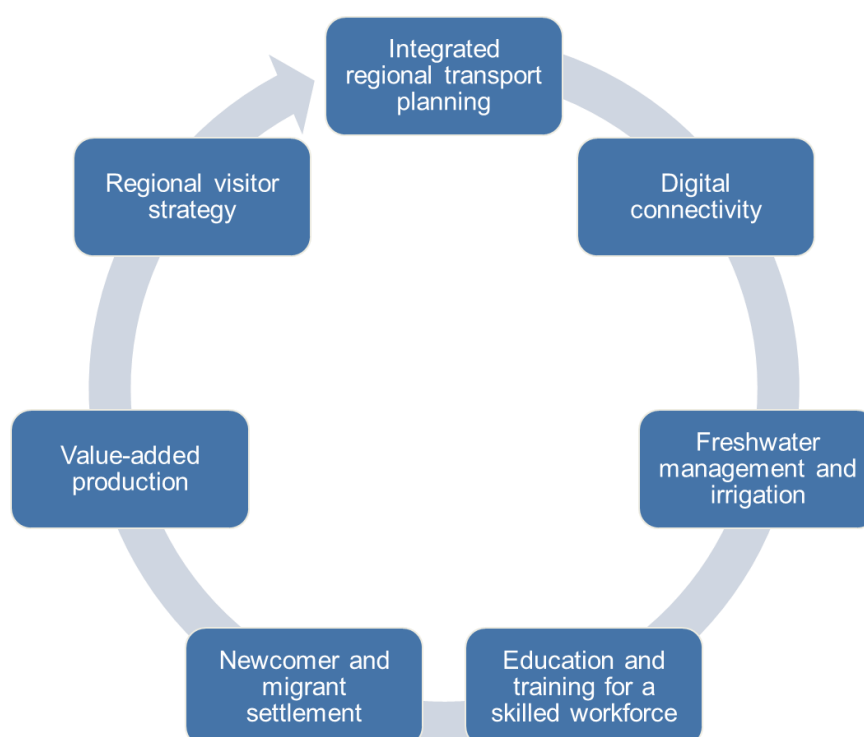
Integrated regional transport planning

Digital connectivity

Freshwater management and irrigation

Education and training for a skilled workforce

Newcomer and migrant settlement

Value-added production

Regional visitor strategy